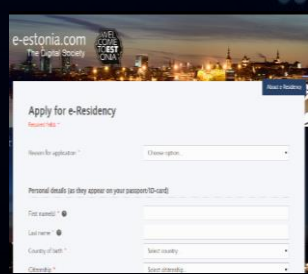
e-estonia.com
The Digital Society

WEL COME TO EST ONIA

About e-Residency

Apply for e-Residency
Required fields *

Reason for application *
Choose option...

Personal details (as they appear on your passport/ID-card)

First name(s) *

Last name *

Country of birth *
Select country...

Citizenship *
Select citizenship...